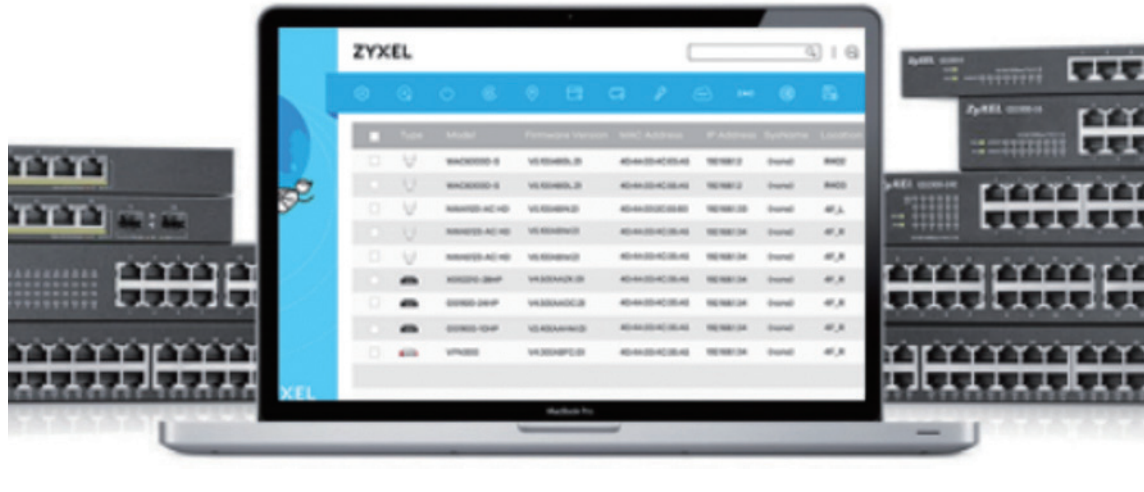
ZYXEL

| | Type | Model | Firmware Version | MAC Address | IP Address | SysName | Location |
|---|---|---|---|---|---|---|---|
| | | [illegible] | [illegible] | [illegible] | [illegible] | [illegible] | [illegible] |
| | | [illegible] | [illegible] | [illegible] | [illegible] | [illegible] | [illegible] |
| | | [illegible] | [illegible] | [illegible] | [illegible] | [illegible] | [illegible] |
| | | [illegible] | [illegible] | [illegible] | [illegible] | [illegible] | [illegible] |
| | | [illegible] | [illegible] | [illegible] | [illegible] | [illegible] | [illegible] |
| | | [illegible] | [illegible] | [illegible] | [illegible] | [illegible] | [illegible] |
| | | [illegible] | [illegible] | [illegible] | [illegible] | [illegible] | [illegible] |
| | | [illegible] | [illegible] | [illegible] | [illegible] | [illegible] | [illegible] |
| | | VPN300 | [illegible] | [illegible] | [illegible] | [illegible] | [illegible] |

XEL

MacBook Pro

ZyXEL

ZyXEL

ZyXEL